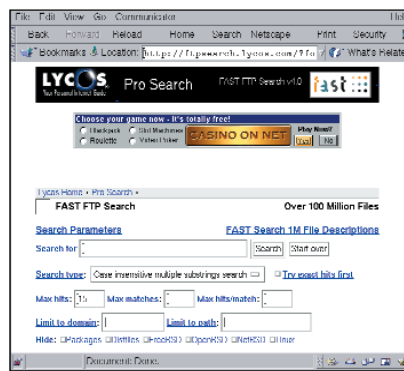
File Edit View Go Communicator Help

Back Forward Reload Home Search Netscape Print Security

Bookmarks Location: http://ftpsearch.lycos.com/?fo What's Related

LYCOS Your Personal Internet Guide Pro Search FAST FTP Search v1.0 fast

Choose your game now - It's totally free!
Blackjack Slot Machines Roulette Video Poker CASINO ON NET Play Now? Yes No

Lycos Home » Pro Search »

FAST FTP Search Over 100 Million Files

Search Parameters FAST Search 1M File Descriptions

Search for Search Start over

Search type: Case insensitive multiple substrings search Try exact hits first

Max hits: 15 Max matches: Max hits/match:

Limit to domain: Limit to path:

Hide: Packages Dirfiles FreeBSD OpenBSD NetBSD Linux

Document: Done.